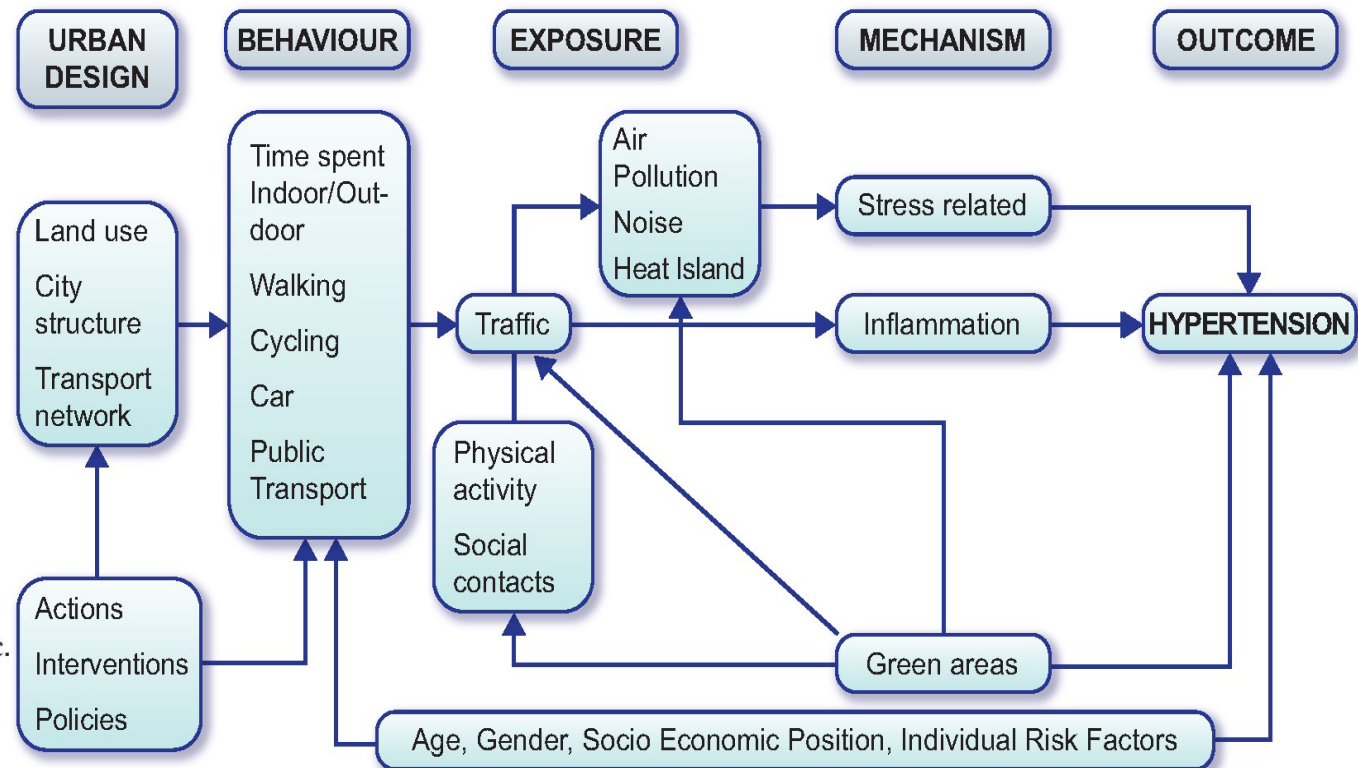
URBAN DESIGN

BEHAVIOUR

EXPOSURE

MECHANISM

OUTCOME

Land use

City structure

Transport network

Time spent Indoor/Outdoor

Walking

Cycling

Car

Public Transport

Traffic

Air Pollution

Noise

Heat Island

Stress related

Inflammation

HYPERTENSION

Physical activity

Social contacts

Actions

Interventions

Policies

Green areas

Age, Gender, Socio Economic Position, Individual Risk Factors